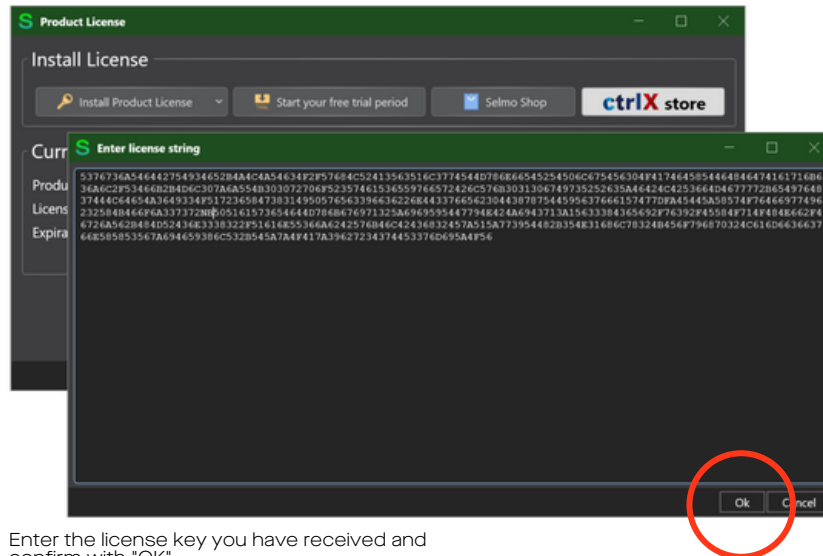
S Product License

Install License

Install Product License

Start your free trial period

Selmo Shop

ctrlX store

Curr

Produ

Licens

Expira

S Enter license string

5376736A546442754934652B4A4C4A54634F2F57684C52413563516C3774544D786E66545254506C675456304F41746458546448464741617167166B6 36A6C2F53466B2B4D6C307A6A554B303072706F52357461536559766572426C576B3031306749735252635A46424C4253664D4677772B65497648 37444C64654A3649334F5172365847383149505765633966362268443376656230443878754459563766615747 7DFA45445A58574F76466977496 232584B466F6A3373723NB6051615736544 4D786B676971325A6969595447794E424A6943713A15633384365692F76392F45584F714F484E662F4 6726A562B484D52436E3330322F51616E55366A6242576B46C42436832457A515A773954482B354E31686C78324B456F796870324C616D6636637 66E585853567A694659386C532B545A7A4F417A39627234374453376D695A4F56

Ok

Cancel

Enter the license key you have received and confirm with "OK"